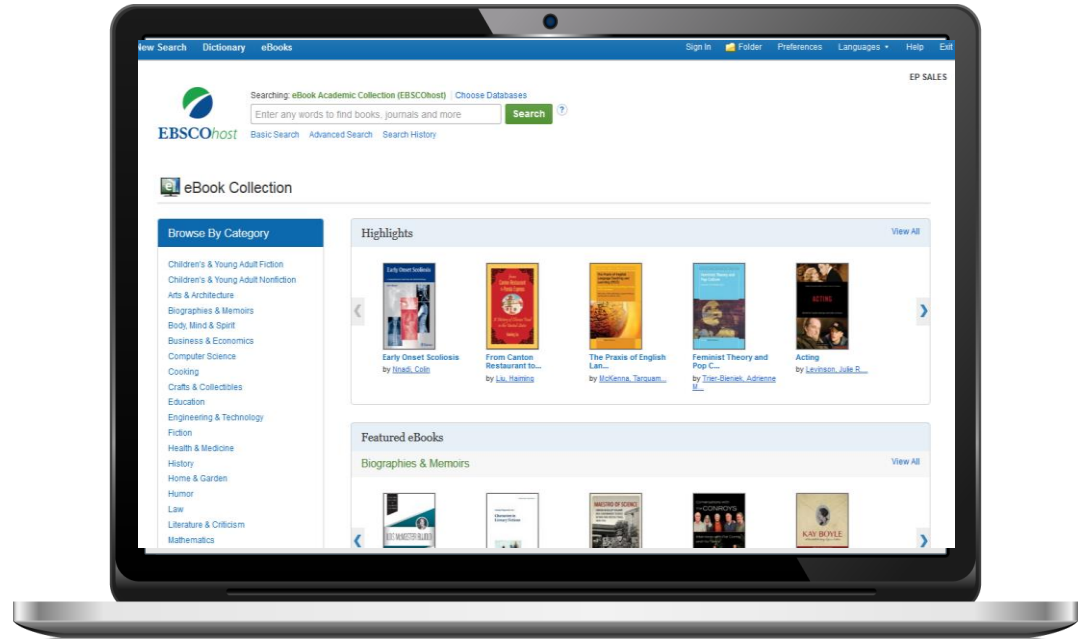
New Search Dictionary eBooks

Sign In Folder Preferences Languages Help Exit

EP SALES

EBSCOhost

Searching: eBook Academic Collection (EBSCOhost) | Choose Databases

Enter any words to find books, journals and more

Search ?

Basic Search Advanced Search Search History

eBook Collection

Browse By Category

Children's & Young Adult Fiction
Children's & Young Adult Nonfiction
Arts & Architecture
Biographies & Memoirs
Body, Mind & Spirit
Business & Economics
Computer Science
Cooking
Crafts & Collectibles
Education
Engineering & Technology
Fiction
Health & Medicine
History
Home & Garden
Humor
Law
Literature & Criticism
Mathematics

Highlights

View All

Early Onset Scoliosis
by Nnadi, Colin

From Canton Restaurant to...
by Liu, Haiming

The Praxis of English Lan...
by McKenna, Tarquam...

Feminist Theory and Pop C...
by Trier-Bieniek, Adrienne M...

Acting
by Levinson, Julie R...

Featured eBooks

Biographies & Memoirs

View All

KAY BOYLE